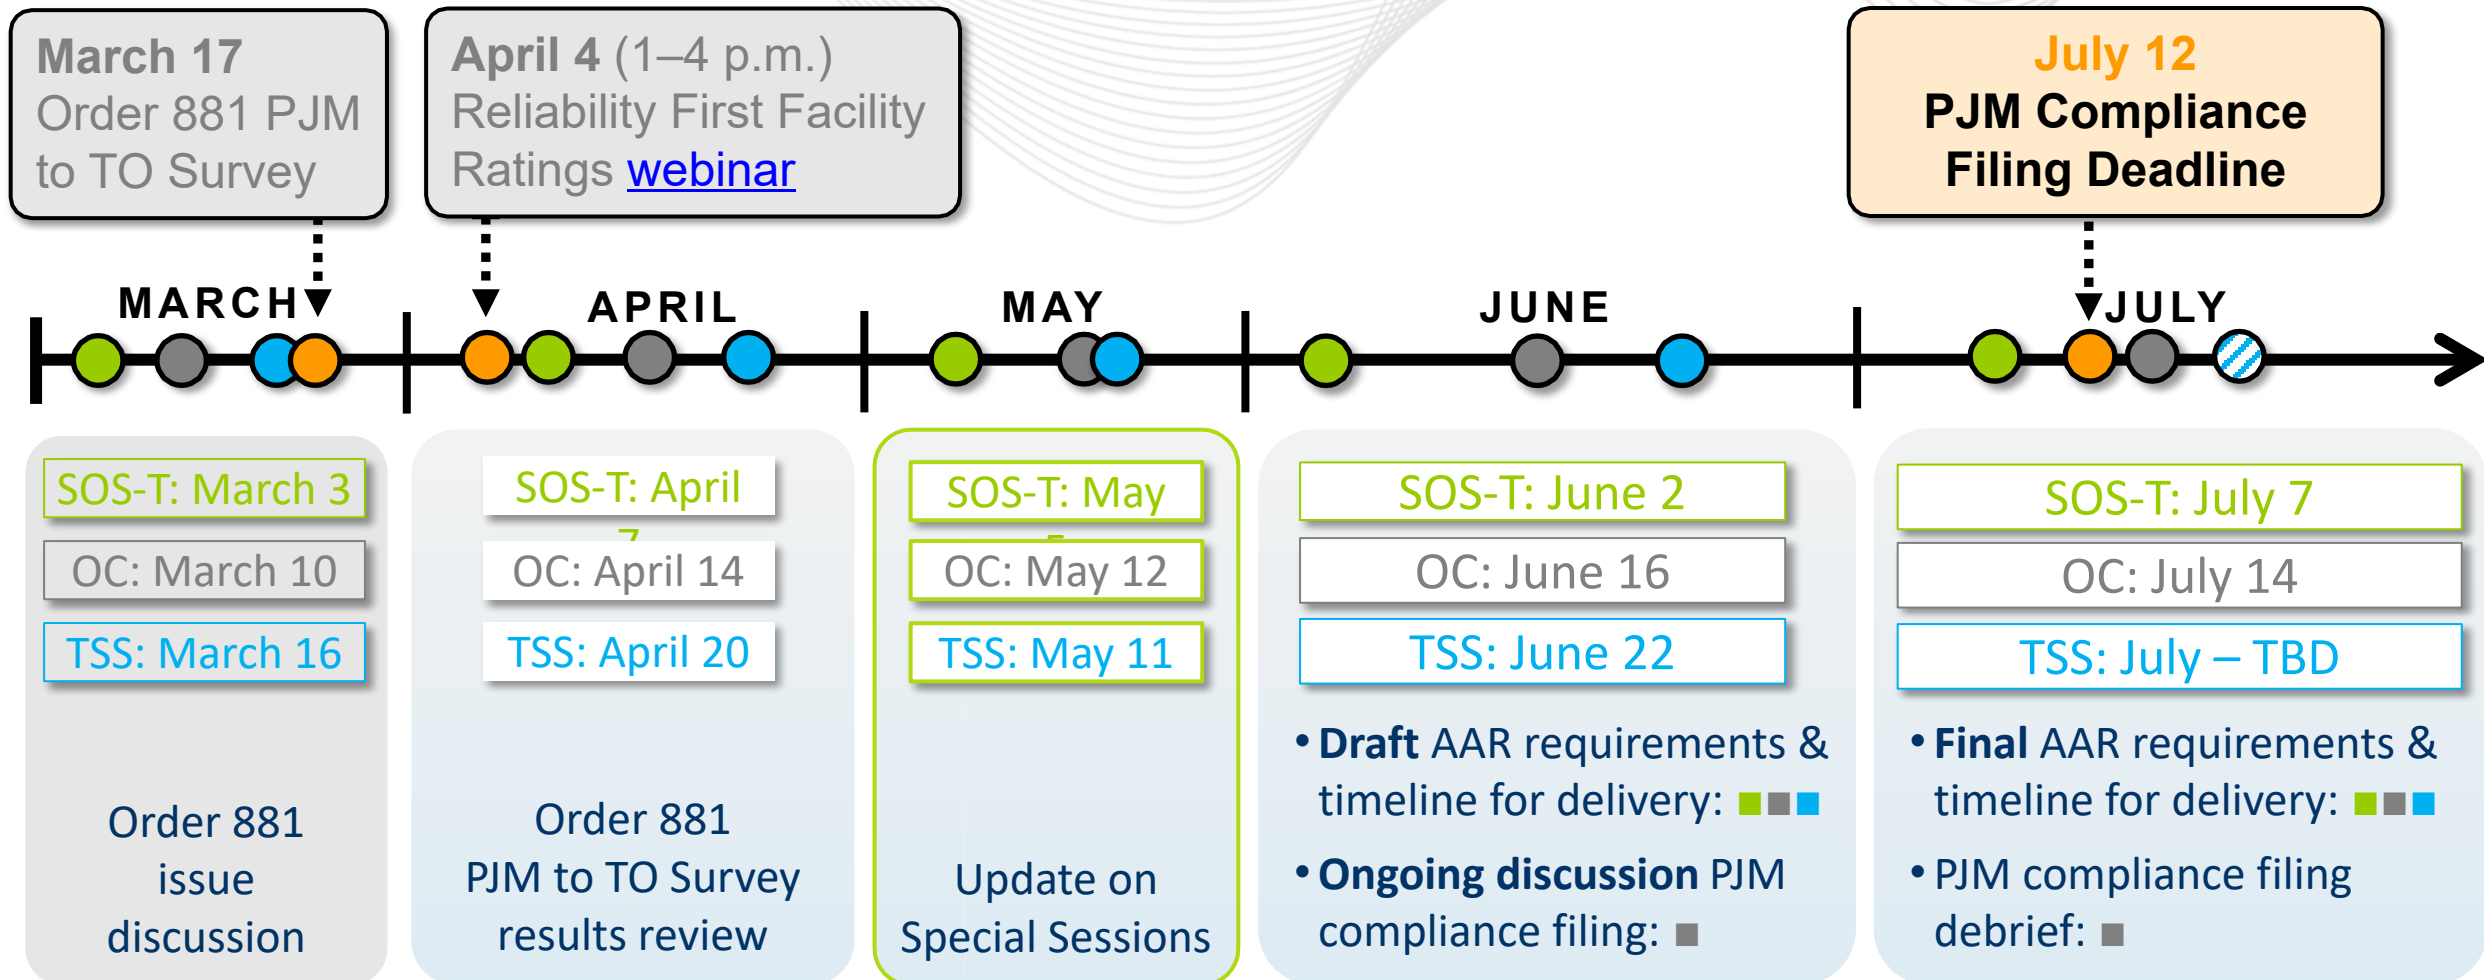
March 17
Order 881 PJM to TO Survey

April 4 (1–4 p.m.)
Reliability First Facility Ratings webinar

July 12
PJM Compliance Filing Deadline

MARCH

APRIL

MAY

JUNE

JULY

SOS-T: March 3
OC: March 10
TSS: March 16

Order 881 issue discussion

SOS-T: April 7
OC: April 14
TSS: April 20

Order 881 PJM to TO Survey results review

SOS-T: May 5
OC: May 12
TSS: May 11

Update on Special Sessions

SOS-T: June 2
OC: June 16
TSS: June 22

• Draft AAR requirements & timeline for delivery: ■■■
• Ongoing discussion PJM compliance filing: ■

SOS-T: July 7
OC: July 14
TSS: July – TBD

• Final AAR requirements & timeline for delivery: ■■■
• PJM compliance filing debrief: ■